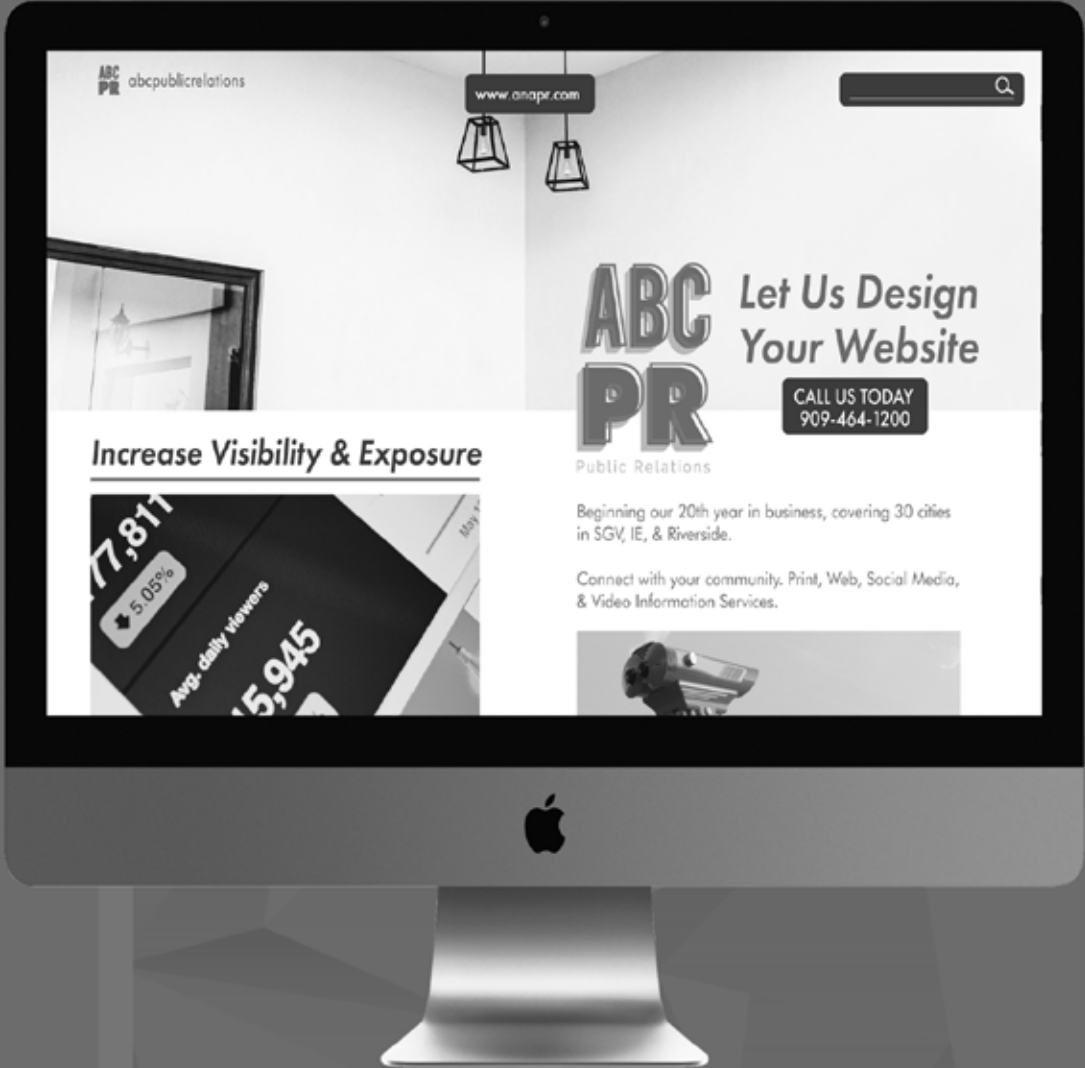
ABC PR abcpublicrelations

www.anapr.com

ABC PR
Public Relations

Let Us Design Your Website

CALL US TODAY
909-464-1200

Increase Visibility & Exposure

77,811
5.05%
Avg. daily viewers
15,945

Beginning our 20th year in business, covering 30 cities in SGV, IE, & Riverside.

Connect with your community. Print, Web, Social Media, & Video Information Services.